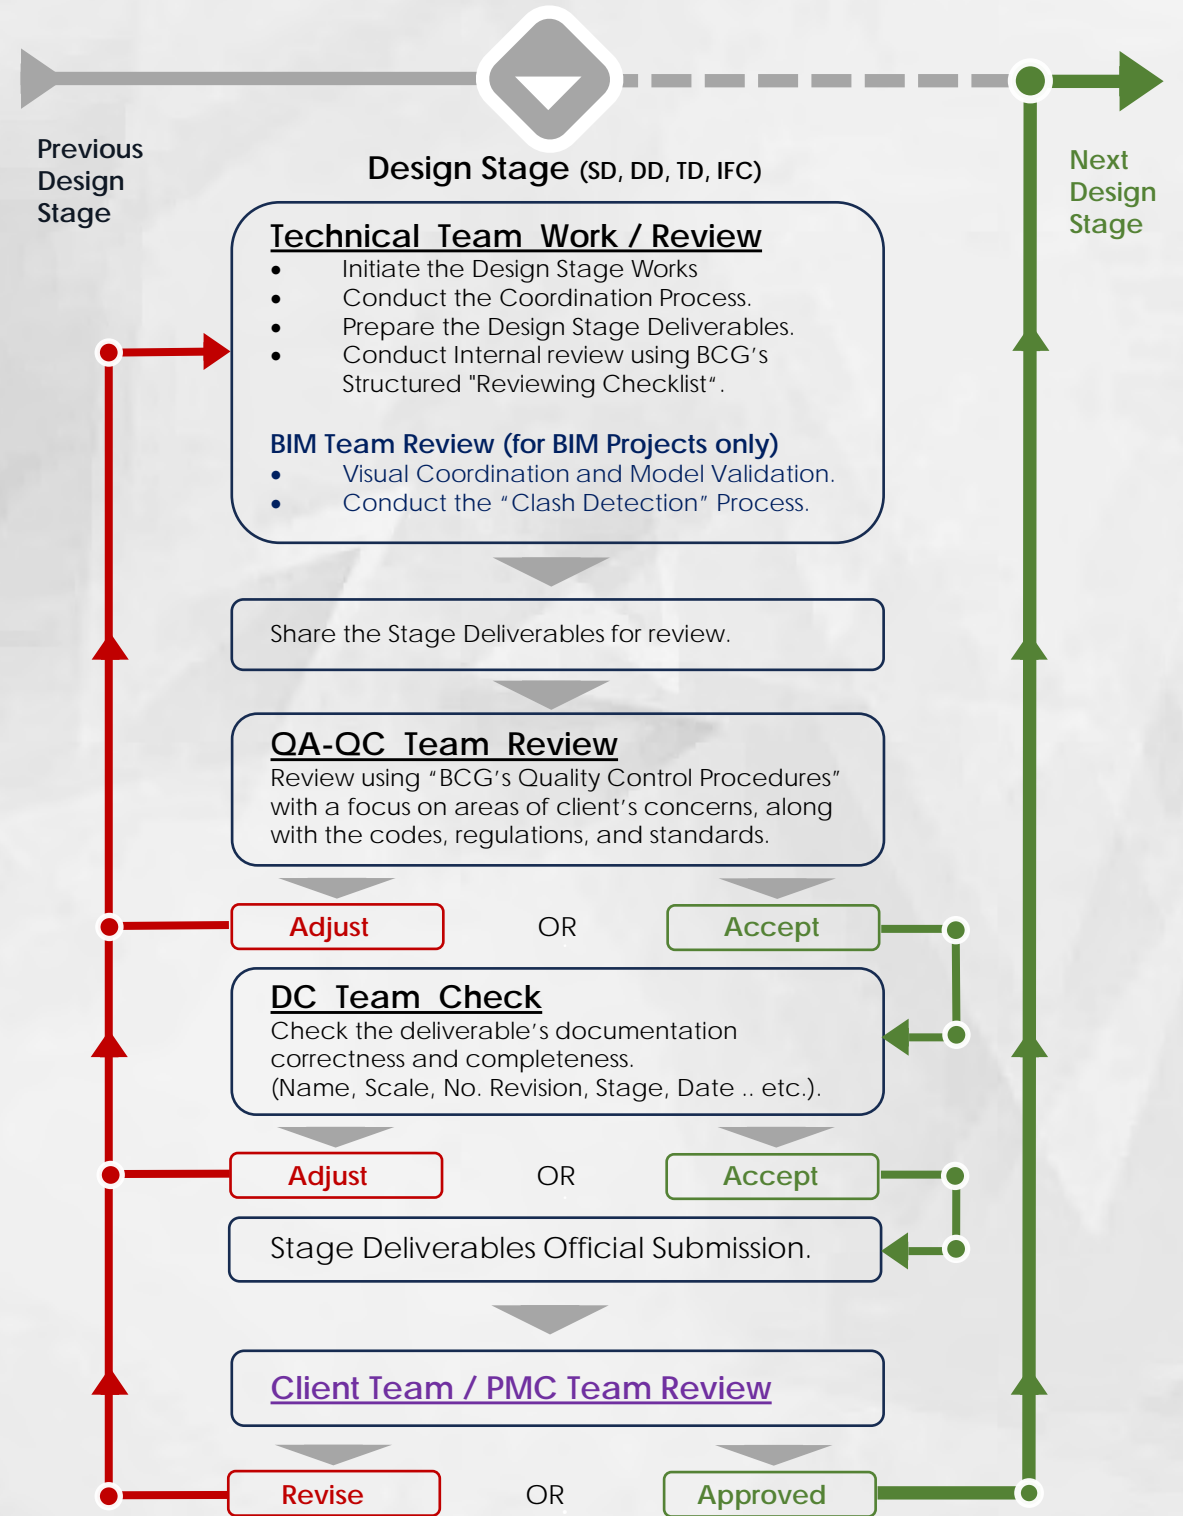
Previous Design Stage

Design Stage (SD, DD, TD, IFC)

Next Design Stage

Technical Team Work / Review
- Initiate the Design Stage Works
- Conduct the Coordination Process.
- Prepare the Design Stage Deliverables.
- Conduct Internal review using BCG's Structured "Reviewing Checklist".

BIM Team Review (for BIM Projects only)
- Visual Coordination and Model Validation.
- Conduct the "Clash Detection" Process.

Share the Stage Deliverables for review.

QA-QC Team Review
Review using "BCG's Quality Control Procedures" with a focus on areas of client's concerns, along with the codes, regulations, and standards.

Adjust OR Accept

DC Team Check
Check the deliverable's documentation correctness and completeness. (Name, Scale, No. Revision, Stage, Date .. etc.).

Adjust OR Accept

Stage Deliverables Official Submission.

Client Team / PMC Team Review

Revise OR Approved